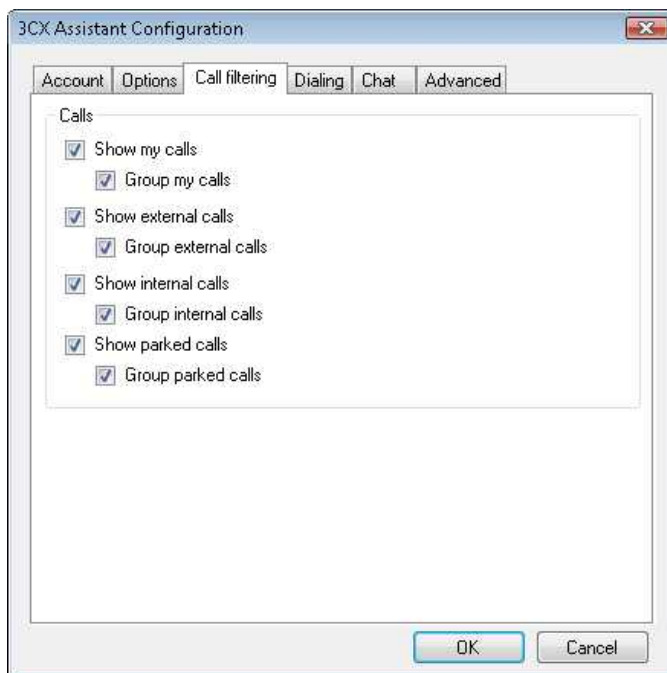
3CX Assistant Configuration

Account | Options | Call filtering | Dialing | Chat | Advanced

Calls

Show my calls

Group my calls

Show external calls

Group external calls

Show internal calls

Group internal calls

Show parked calls

Group parked calls

OK Cancel